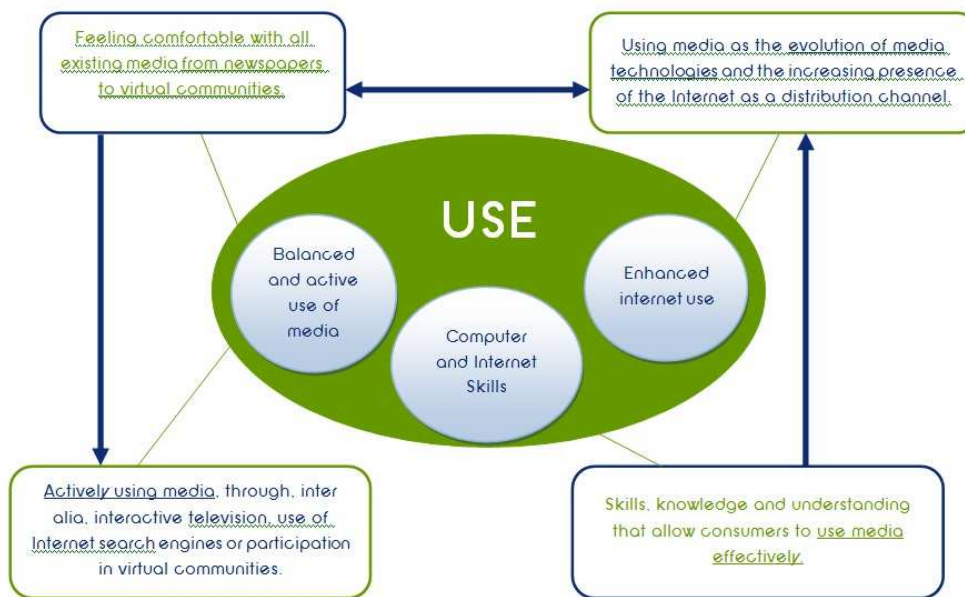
Feeling comfortable with all existing media from newspapers to virtual communities.

Using media as the evolution of media technologies and the increasing presence of the Internet as a distribution channel.

USE

Balanced and active use of media

Computer and Internet Skills

Enhanced internet use

Actively using media, through, inter alia, interactive television, use of Internet search engines or participation in virtual communities.

Skills, knowledge and understanding that allow consumers to use media effectively.